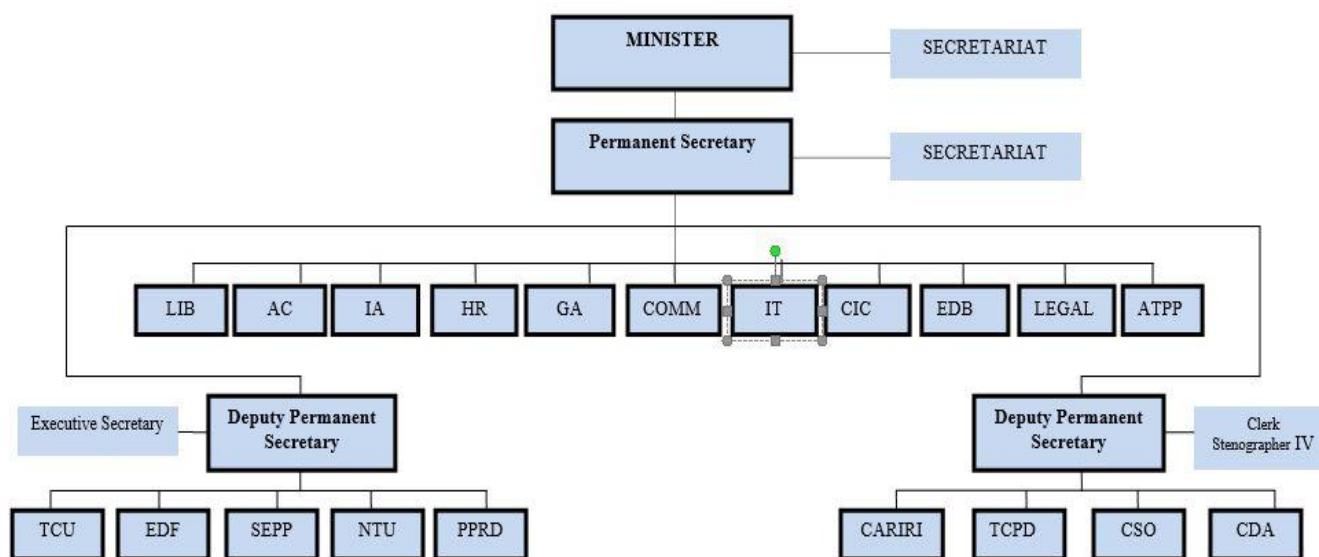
MINISTER

SECRETARIAT

Permanent Secretary

SECRETARIAT

LIB
AC
IA
HR
GA
COMM
IT
CIC
EDB
LEGAL
ATPP

Executive Secretary

Deputy Permanent Secretary

Deputy Permanent Secretary

Clerk Stenographer IV

TCU
EDF
SEPP
NTU
PPRD

CARIRI
TCPD
CSO
CDA